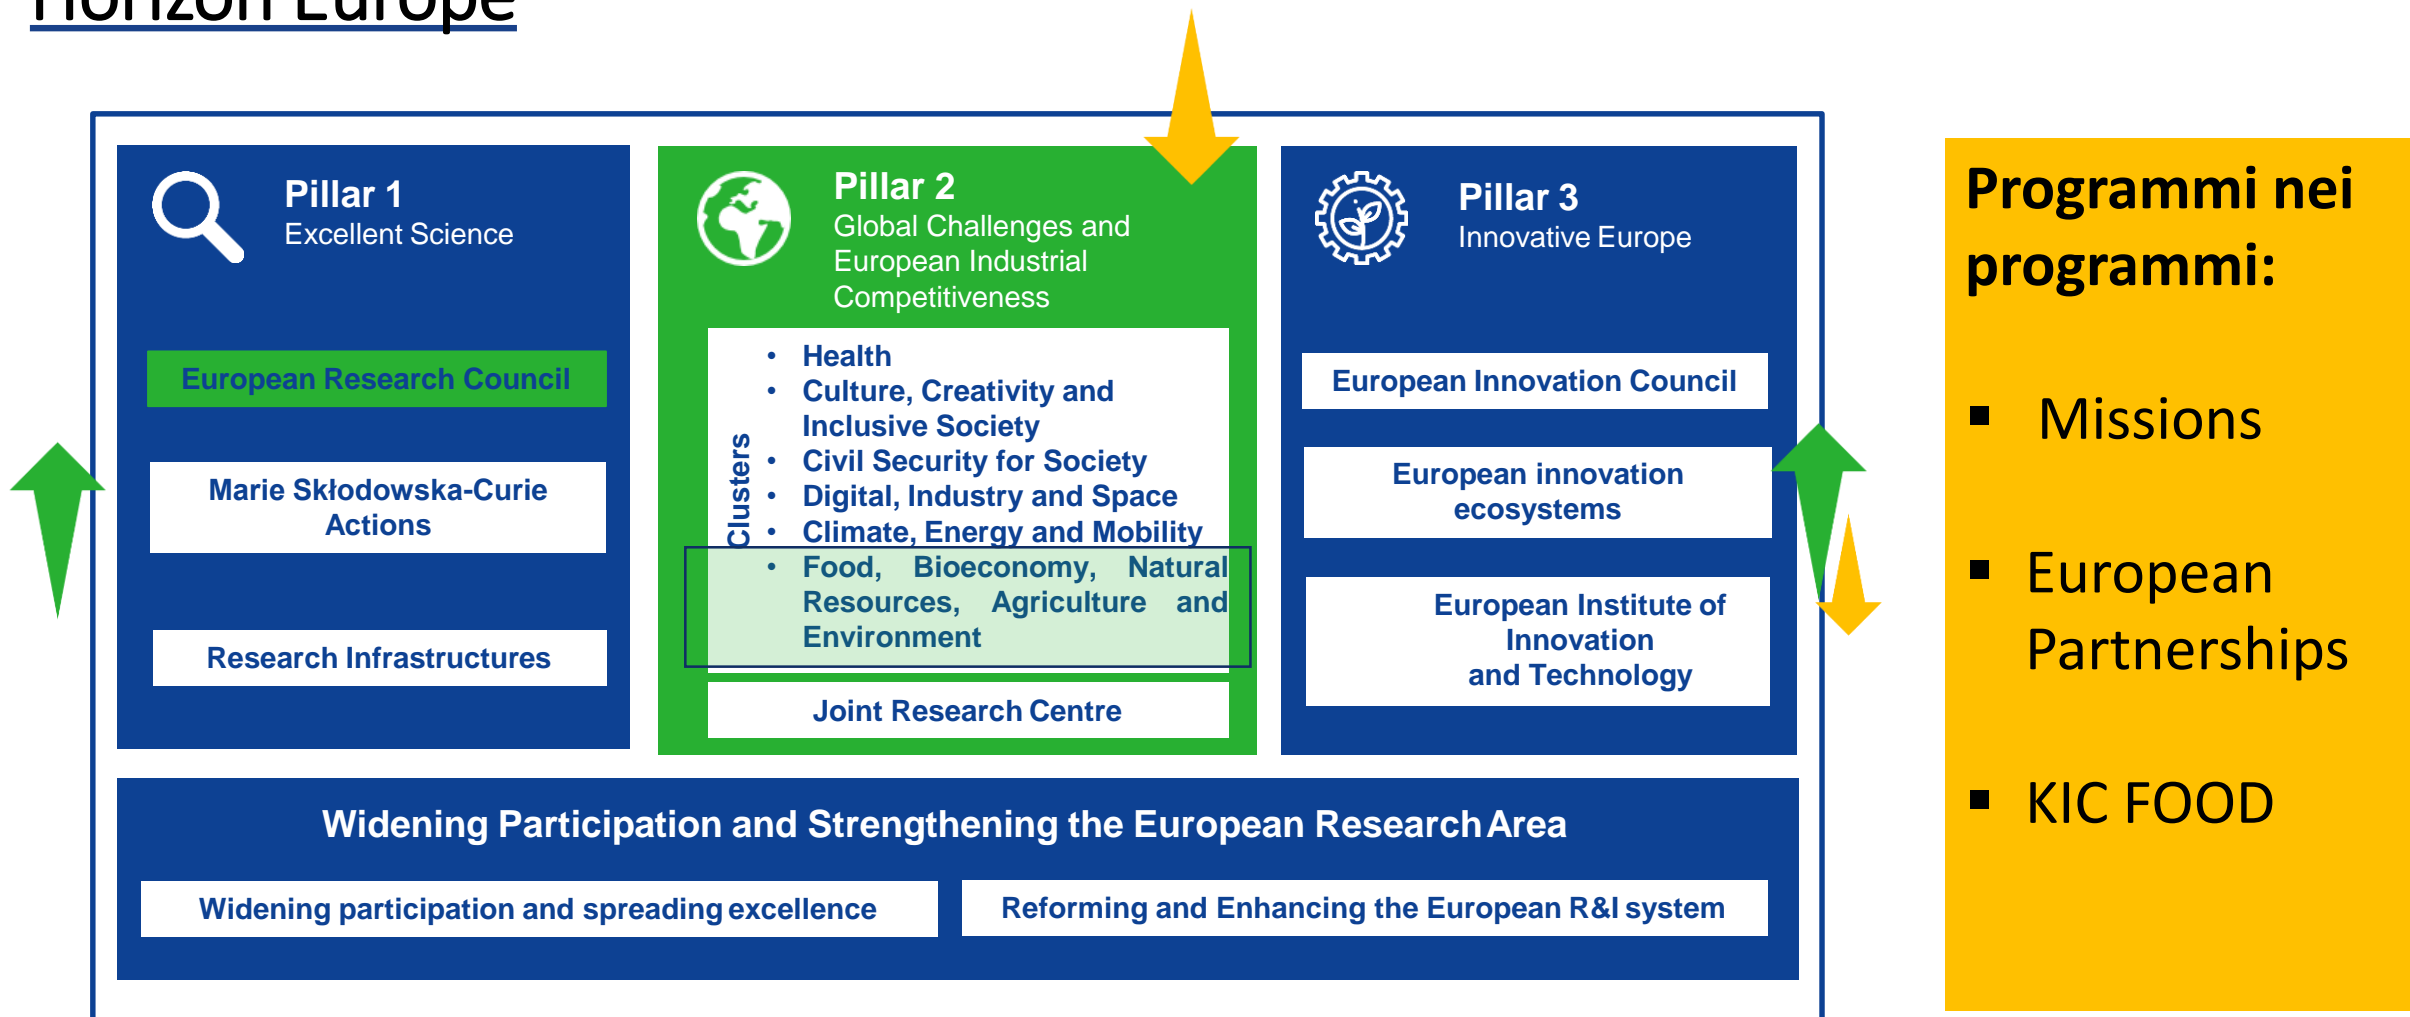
Horizon Europe

Pillar 1
Excellent Science

European Research Council

Marie Skłodowska-Curie Actions

Research Infrastructures

Pillar 2
Global Challenges and European Industrial Competitiveness

Clusters
- Health
- Culture, Creativity and Inclusive Society
- Civil Security for Society
- Digital, Industry and Space
- Climate, Energy and Mobility
- Food, Bioeconomy, Natural Resources, Agriculture and Environment

Joint Research Centre

Pillar 3
Innovative Europe

European Innovation Council

European innovation ecosystems

European Institute of Innovation and Technology

Widening Participation and Strengthening the European Research Area

Widening participation and spreading excellence

Reforming and Enhancing the European R&I system

Programmi nei programmi:

- Missions
- European Partnerships
- KIC FOOD